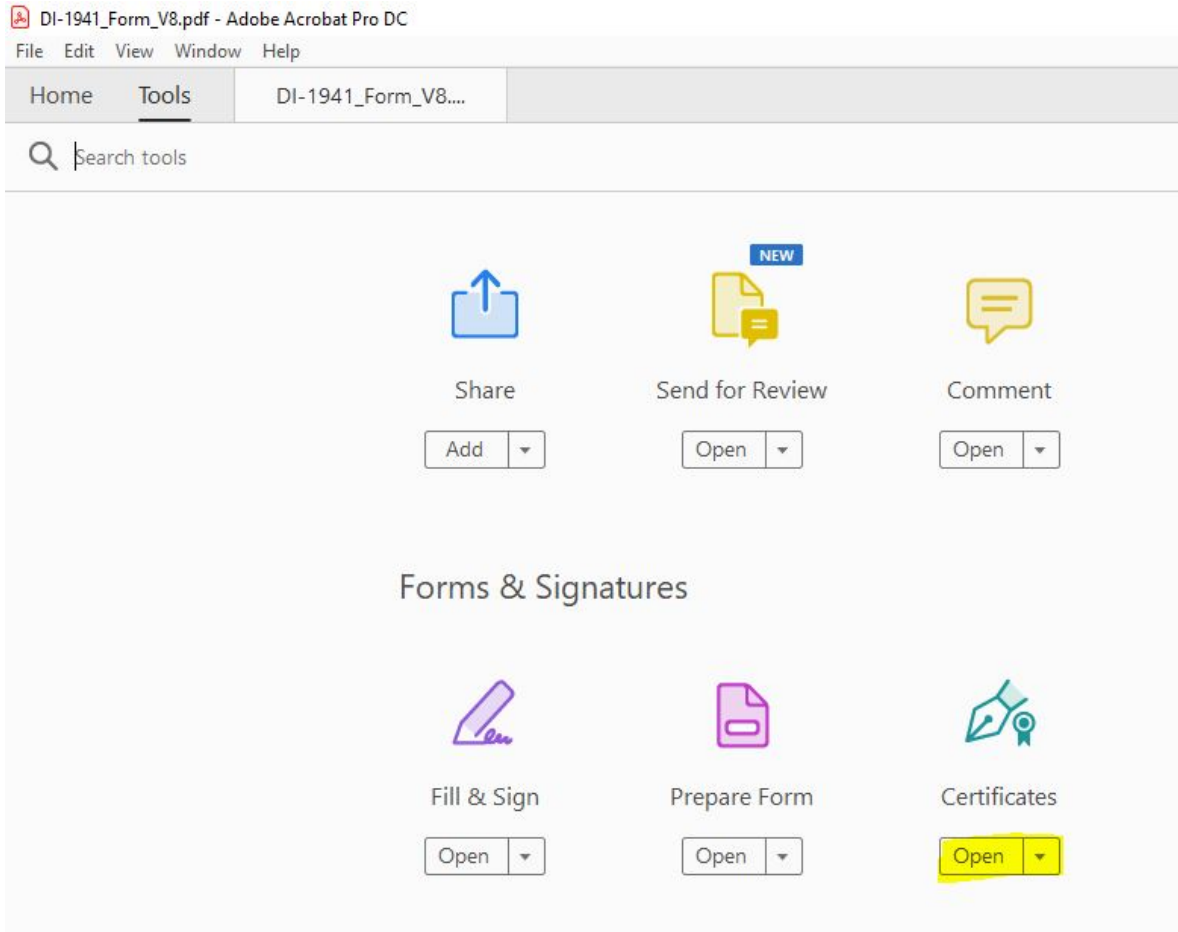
DI-1941_Form_V8.pdf - Adobe Acrobat Pro DC
File Edit View Window Help
Home Tools DI-1941_Form_V8....
Search tools

NEW

Share
Add

Send for Review
Open

Comment
Open

Forms & Signatures

Fill & Sign
Open

Prepare Form
Open

Certificates
Open